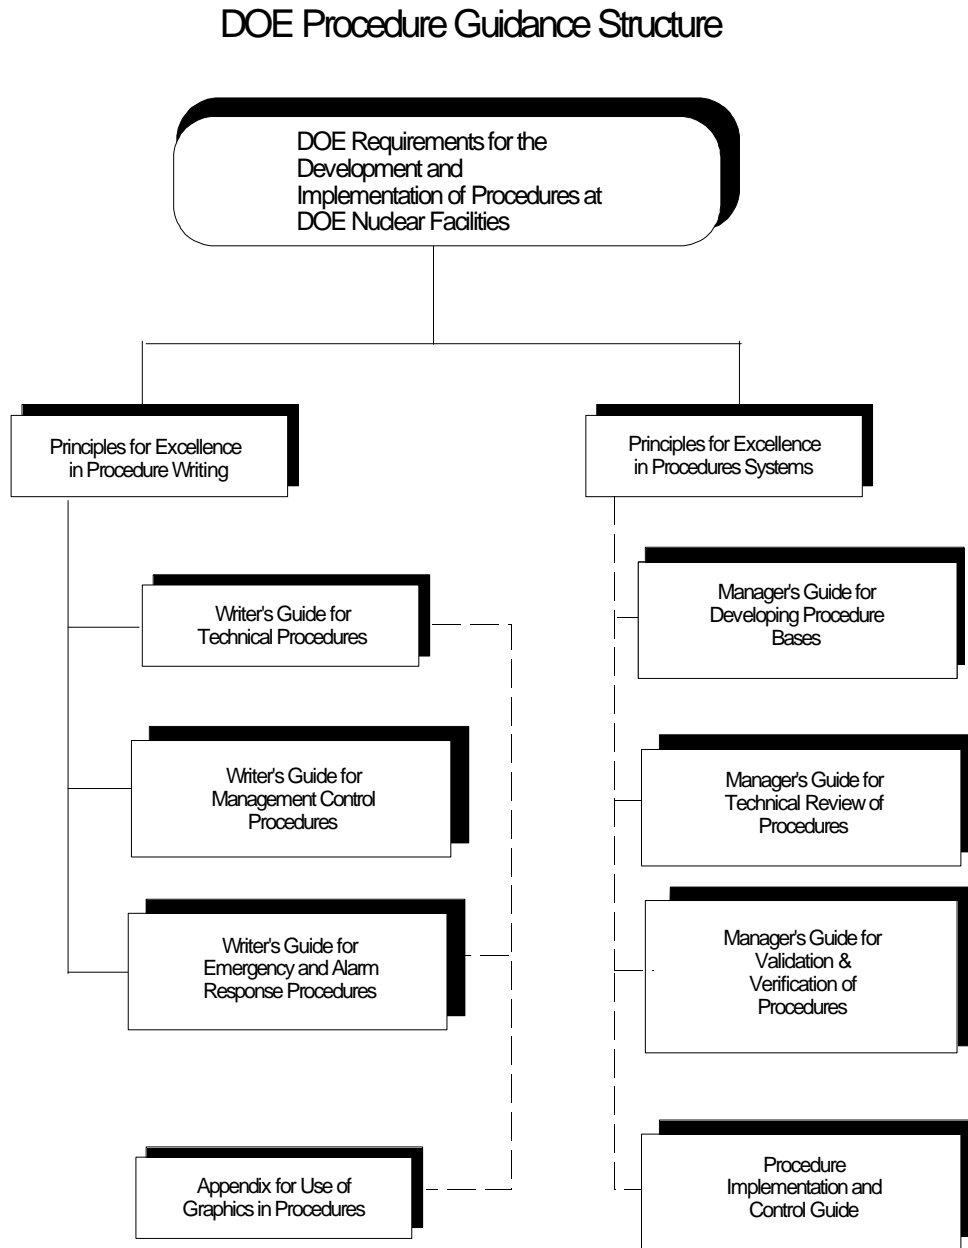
DOE Procedure Guidance Structure

DOE Requirements for the Development and Implementation of Procedures at DOE Nuclear Facilities

Principles for Excellence in Procedure Writing

Writer's Guide for Technical Procedures

Writer's Guide for Management Control Procedures

Writer's Guide for Emergency and Alarm Response Procedures

Appendix for Use of Graphics in Procedures

Principles for Excellence in Procedures Systems

Manager's Guide for Developing Procedure Bases

Manager's Guide for Technical Review of Procedures

Manager's Guide for Validation & Verification of Procedures

Procedure Implementation and Control Guide